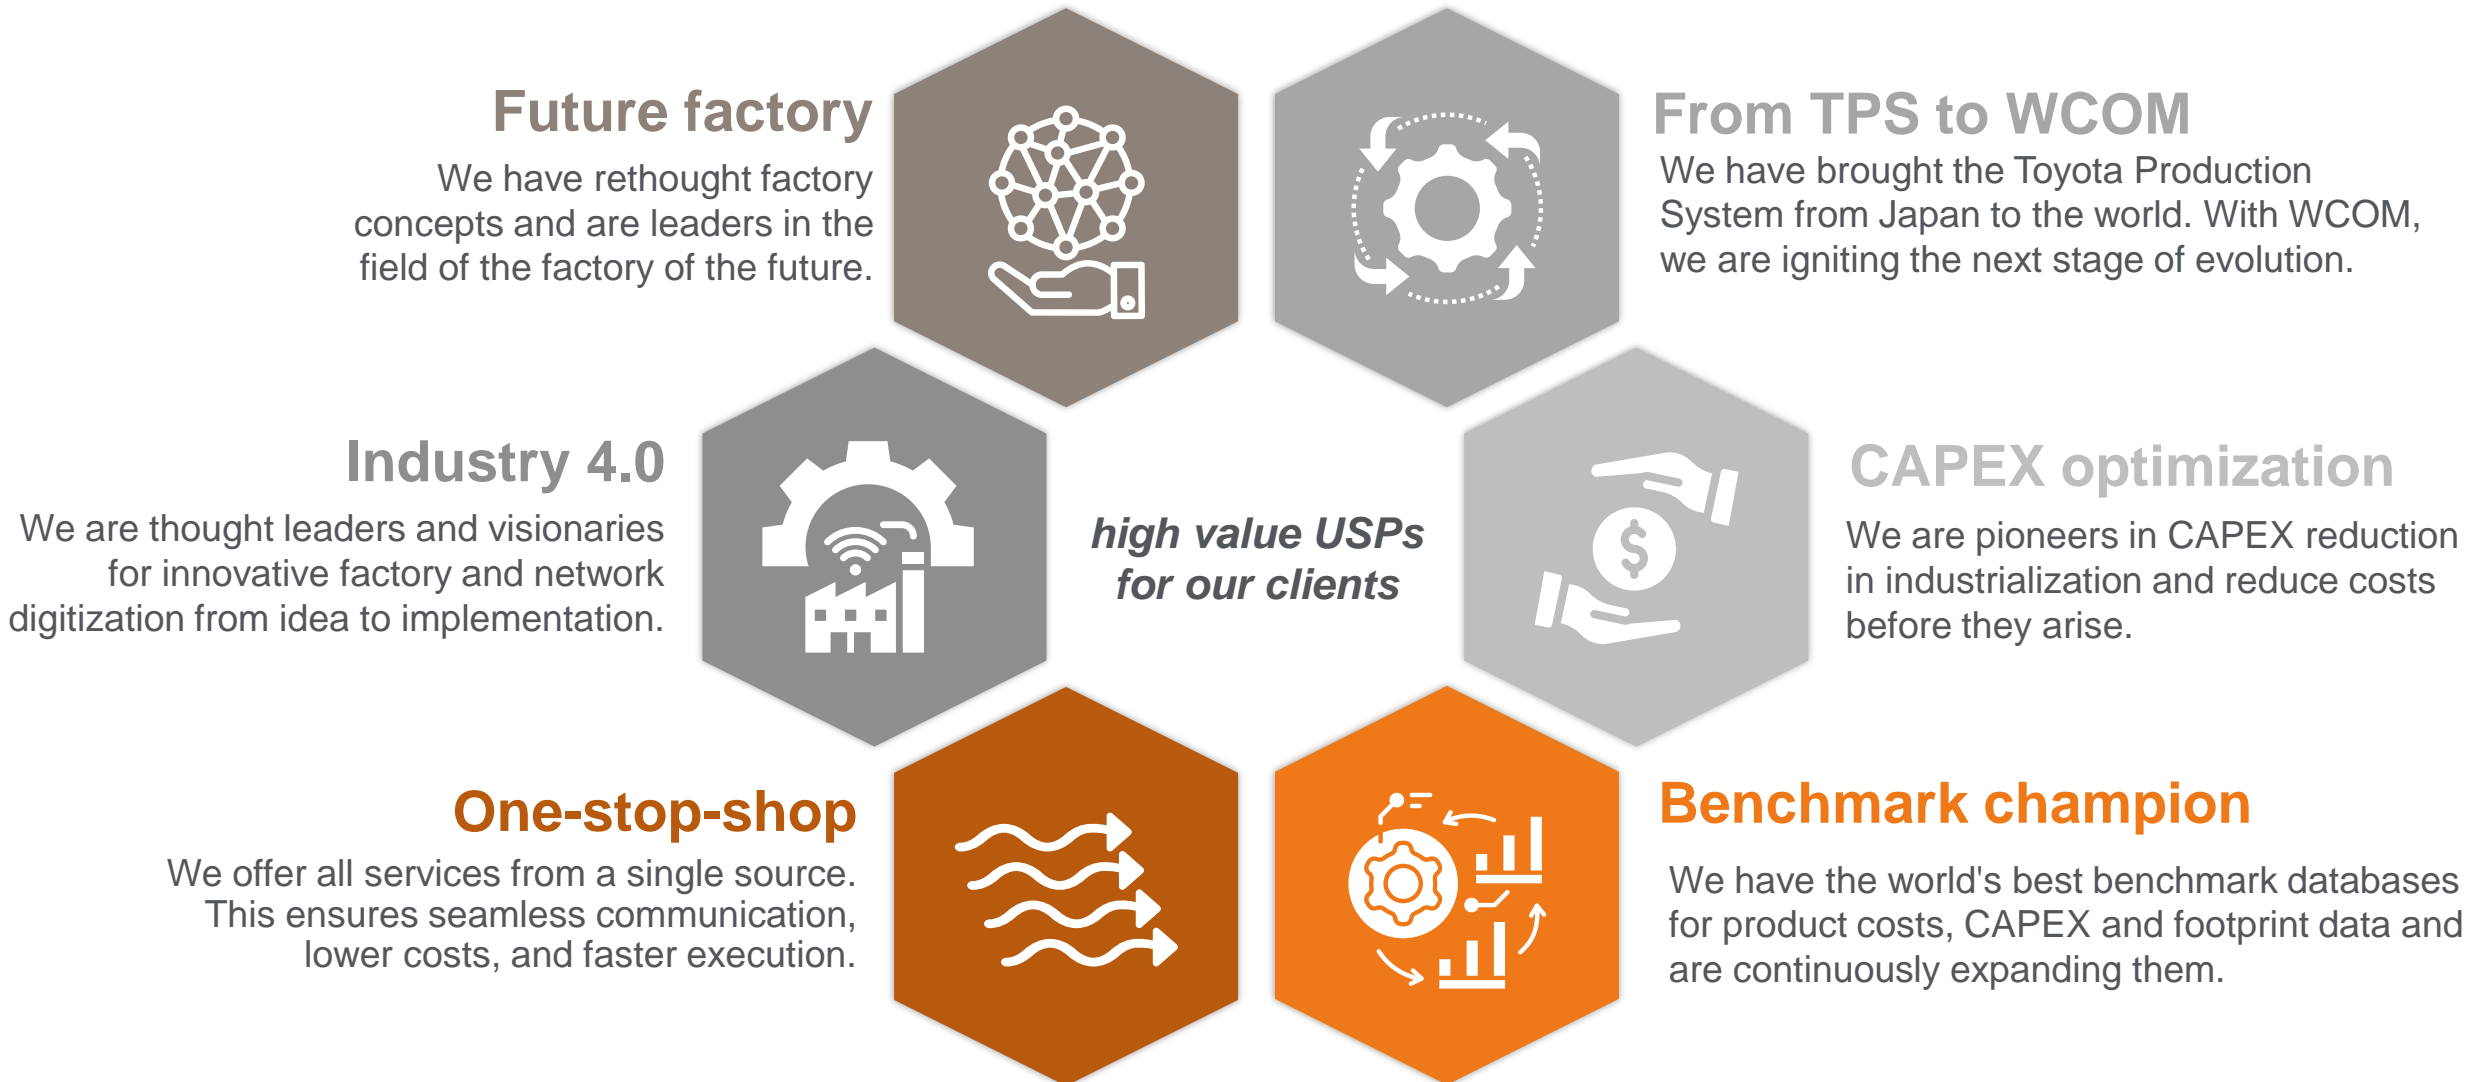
Future factory
We have rethought factory concepts and are leaders in the field of the factory of the future.

From TPS to WCOM
We have brought the Toyota Production System from Japan to the world. With WCOM, we are igniting the next stage of evolution.

Industry 4.0
We are thought leaders and visionaries for innovative factory and network digitization from idea to implementation.

high value USPs for our clients

CAPEX optimization
We are pioneers in CAPEX reduction in industrialization and reduce costs before they arise.

One-stop-shop
We offer all services from a single source. This ensures seamless communication, lower costs, and faster execution.

Benchmark champion
We have the world's best benchmark databases for product costs, CAPEX and footprint data and are continuously expanding them.